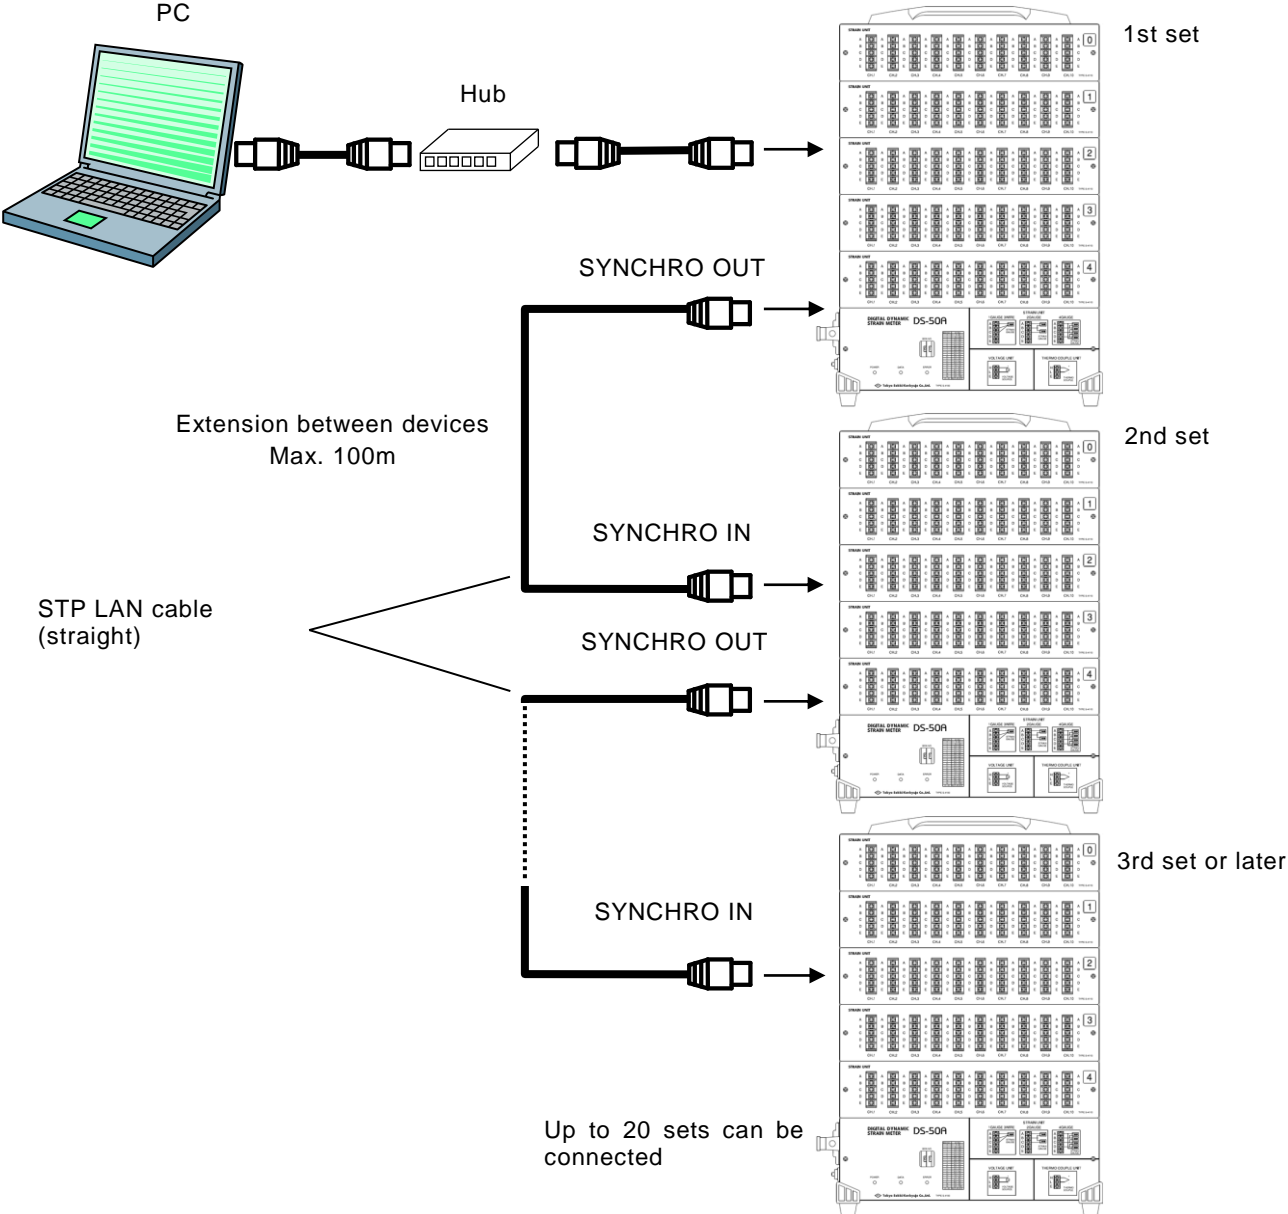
PC

Hub

1st set

0

1

2

3

4

SYNCHRO OUT

DIGITAL DYNAMIC STRAIN METER DS-50A

Extension between devices
Max. 100m

2nd set

0

1

SYNCHRO IN

2

STP LAN cable
(straight)

3

SYNCHRO OUT

4

DIGITAL DYNAMIC STRAIN METER DS-50A

3rd set or later

0

1

SYNCHRO IN

2

3

4

Up to 20 sets can be connected

DIGITAL DYNAMIC STRAIN METER DS-50A